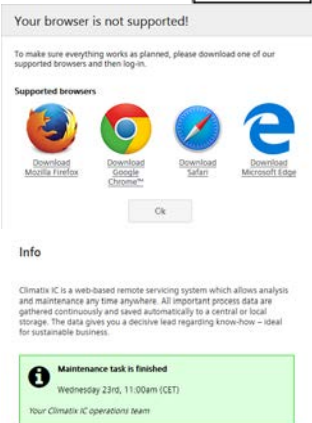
Your browser is not supported!

To make sure everything works as planned, please download one of our supported browsers and then log-in.

Supported browsers

Download Mozilla Firefox

Download Google Chrome™

Download Safari

Download Microsoft Edge

Ok

Info

Climatix IC is a web-based remote servicing system which allows analysis and maintenance any time anywhere. All important process data are gathered continuously and saved automatically to a central or local storage. The data gives you a decisive lead regarding know-how – ideal for sustainable business.

Maintenance task is finished

Wednesday 23rd, 11:00am (CET)

Your Climatix IC operations team